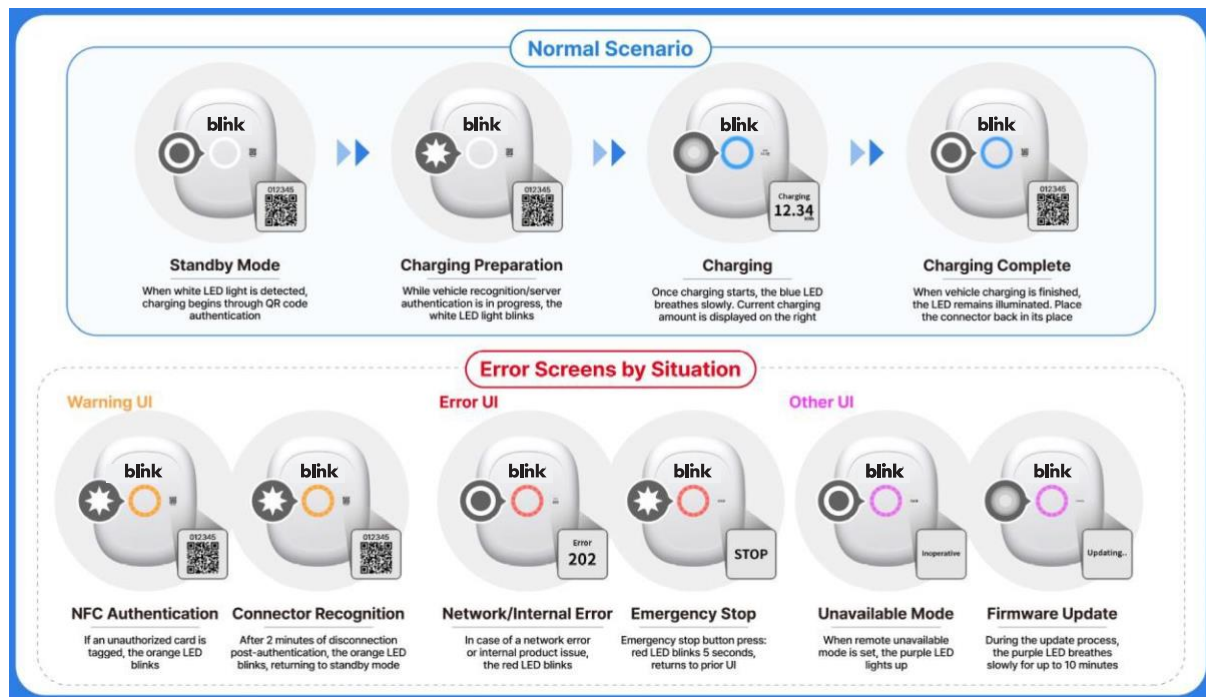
Normal Scenario

blink

012345

Standby Mode

When white LED light is detected, charging begins through QR code authentication

blink

012345

Charging Preparation

While vehicle recognition/server authentication is in progress, the white LED light blinks

blink

Charging
12.34
kWh

Charging

Once charging starts, the blue LED breathes slowly. Current charging amount is displayed on the right

blink

012345

Charging Complete

When vehicle charging is finished, the LED remains illuminated. Place the connector back in its place

Error Screens by Situation

Warning UI

blink

012345

NFC Authentication

If an unauthorized card is tagged, the orange LED blinks

blink

012345

Connector Recognition

After 2 minutes of disconnection post-authentication, the orange LED blinks, returning to standby mode

Error UI

blink

Error
202

Network/Internal Error

In case of a network error or internal product issue, the red LED blinks

blink

STOP

Emergency Stop

Emergency stop button press: red LED blinks 5 seconds, returns to prior UI

Other UI

blink

Inoperative

Unavailable Mode

When remote unavailable mode is set, the purple LED lights up

blink

Updating..

Firmware Update

During the update process, the purple LED breathes slowly for up to 10 minutes